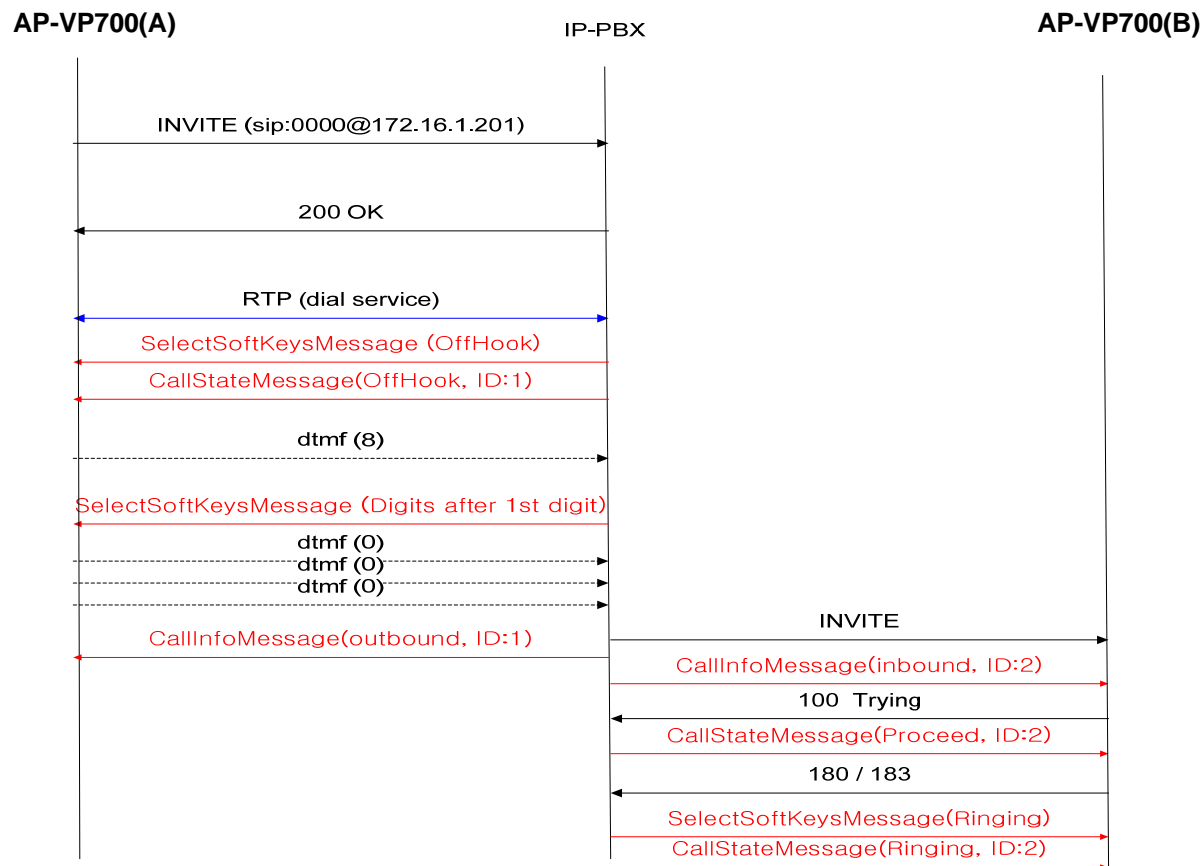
AP-VP700(A)

IP-PBX

AP-VP700(B)

INVITE (sip:0000@172.16.1.201)

200 OK

RTP (dial service)

SelectSoftKeysMessage (OffHook)

CallStateMessage(OffHook, ID:1)

dtmf (8)

SelectSoftKeysMessage (Digits after 1st digit)

dtmf (0)

dtmf (0)

dtmf (0)

INVITE

CallInfoMessage(outbound, ID:1)

CallInfoMessage(inbound, ID:2)

100 Trying

CallStateMessage(Proceed, ID:2)

180 / 183

SelectSoftKeysMessage(Ringing)

CallStateMessage(Ringing, ID:2)